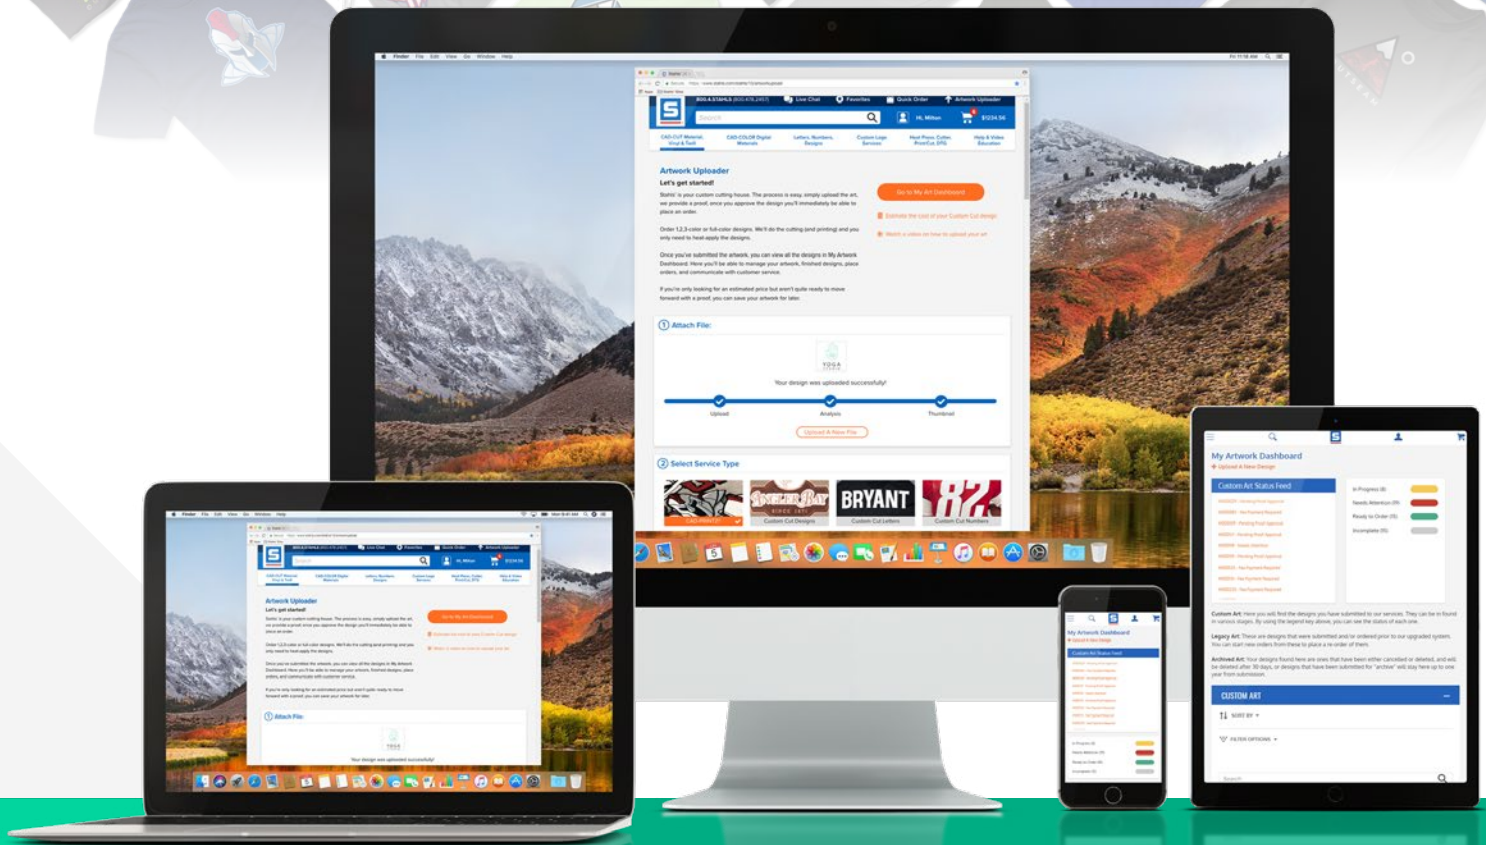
800.4.STAHLS
Live Chat
Favorites
Quick Order
Artwork Uploader
Search
Hi, Milton
$1234.56

CAD-CUT Material, Vinyl & Twill
CAD-COLOR Digital Materials
Letters, Numbers, Designs
Custom Logo Services
Heat Press, Cutter, PrintCut, DTG
Help & Video Education

Artwork Uploader
Let's get started!

Stahls' is your custom cutting house. The process is easy, simply upload the art, we provide a proof, once you approve the design you'll immediately be able to place an order.

Order 1,2,3-color or full-color designs. We'll do the cutting (and printing) and you only need to heat-apply the designs.

Once you've submitted the artwork, you can view all the designs in My Artwork Dashboard. Here you'll be able to manage your artwork, finished designs, place orders, and communicate with customer service.

If you're only looking for an estimated price but aren't quite ready to move forward with a proof, you can save your artwork for later.

Go to My Art Dashboard
Estimate the cost of your Custom Cut design
Watch a video on how to upload your art

1 Attach File:
YOGA
Your design was uploaded successfully!
Upload
Analysis
Thumbnail
Upload A New File

2 Select Service Type
CAD-PRINT
ANGLER BAY
BRYANT
Custom Cut Designs
Custom Cut Letters
Custom Cut Numbers

My Artwork Dashboard
Upload A New Design
Custom Art Status Feed
In Progress (4)
Needs Attention (11)
Ready to Order (13)
Incomplete (15)

Custom Art: Here you will find the designs you have submitted to our services. They can be in found in various stages. By using the legend key above, you can see the status of each one.
Legacy Art: These are designs that were submitted and/or ordered prior to our upgraded system. You can start new orders from these to place a re-order of them.
Archived Art: Your designs found here are ones that have been either canceled or deleted, and will be deleted after 30 days, or designs that have been submitted for "archive" will stay here up to one year from submission.

CUSTOM ART
SORT BY
FILTER OPTIONS
Search